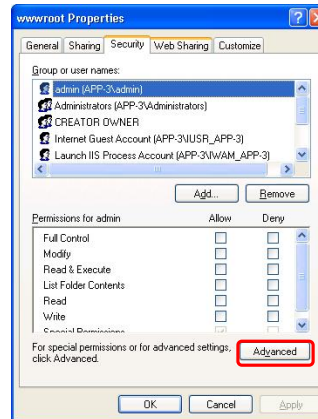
wwwroot Properties

General | Sharing | Security | Web Sharing | Customize

Group or user names:

admin (APP-3\admin)
Administrators (APP-3\Administrators)
CREATOR OWNER
Internet Guest Account (APP-3\IUSR_APP-3)
Launch IIS Process Account (APP-3\IWAM_APP-3)

Add... | Remove

| Permissions for admin | Allow | Deny |
|---|---|---|
| Full Control | | |
| Modify | | |
| Read & Execute | | |
| List Folder Contents | | |
| Read | | |
| Write | | |
| Special Permissions | | |

For special permissions or for advanced settings, click Advanced.

Advanced

OK | Cancel | Apply